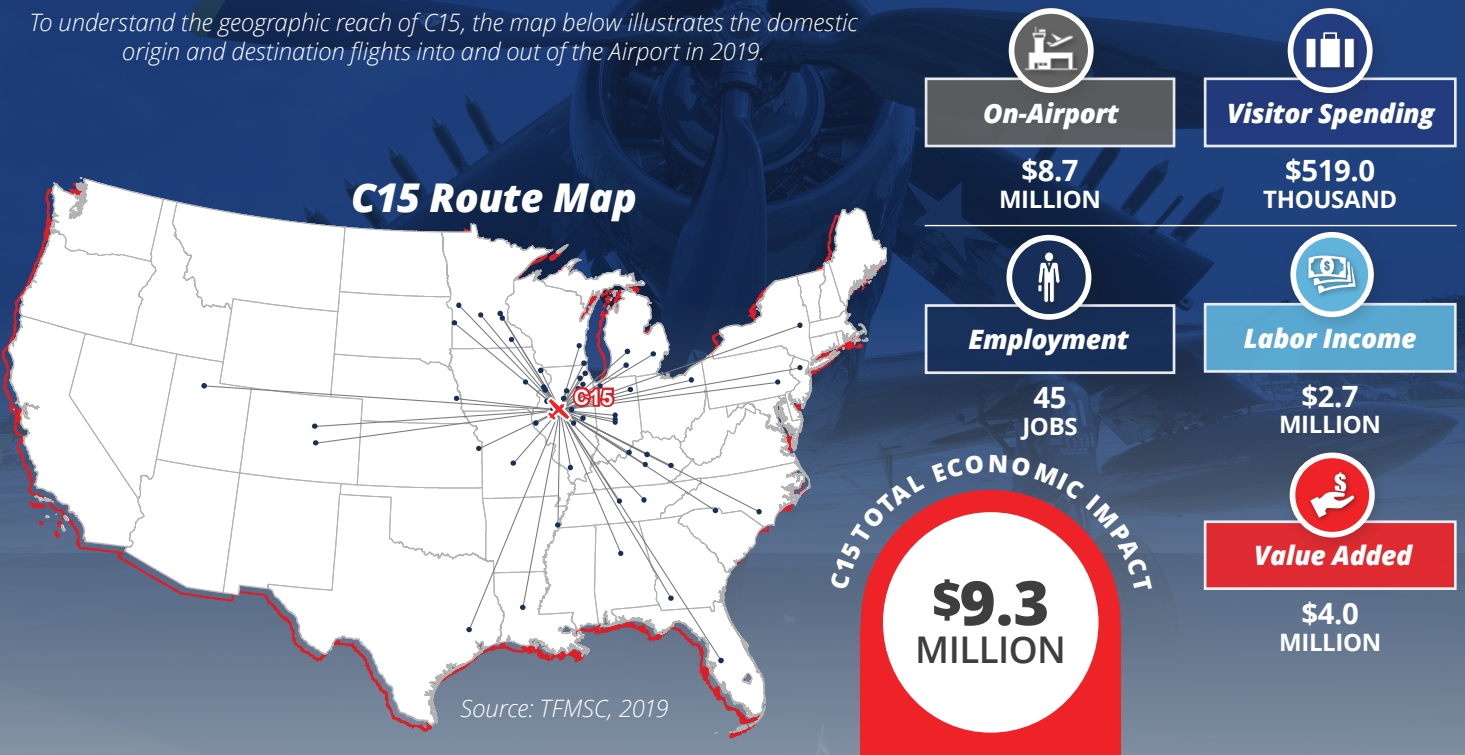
To understand the geographic reach of C15, the map below illustrates the domestic origin and destination flights into and out of the Airport in 2019.

C15 Route Map

C15

Source: TFMSC, 2019

On-Airport
$8.7
MILLION

Visitor Spending
$519.0
THOUSAND

Employment
45
JOBS

Labor Income
$2.7
MILLION

C15 TOTAL ECONOMIC IMPACT
$9.3
MILLION

Value Added
$4.0
MILLION